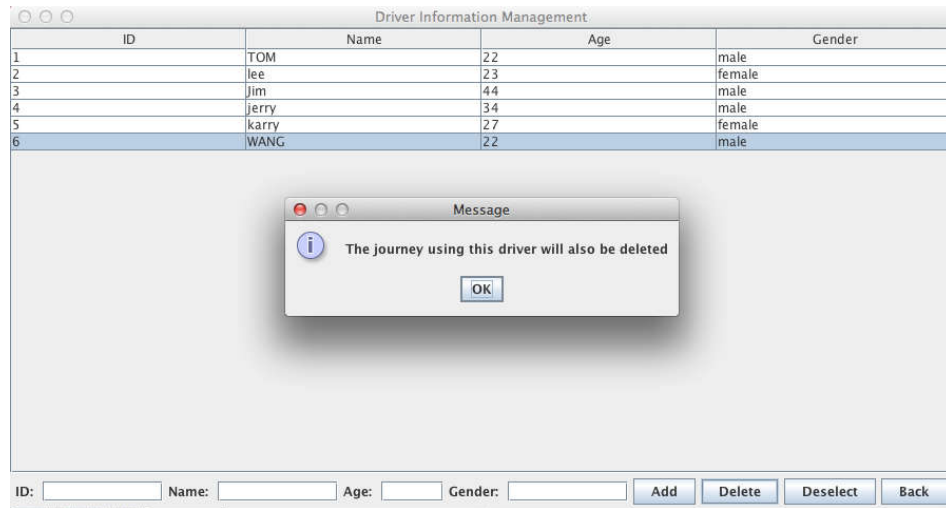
Driver Information Management

| ID | Name | Age | Gender |
|---|---|---|---|
| 1 | TOM | 22 | male |
| 2 | lee | 23 | female |
| 3 | Jim | 44 | male |
| 4 | jerry | 34 | male |
| 5 | karry | 27 | female |
| 6 | WANG | 22 | male |

Message

The journey using this driver will also be deleted

OK

ID: Name: Age: Gender: Add Delete Deselect Back